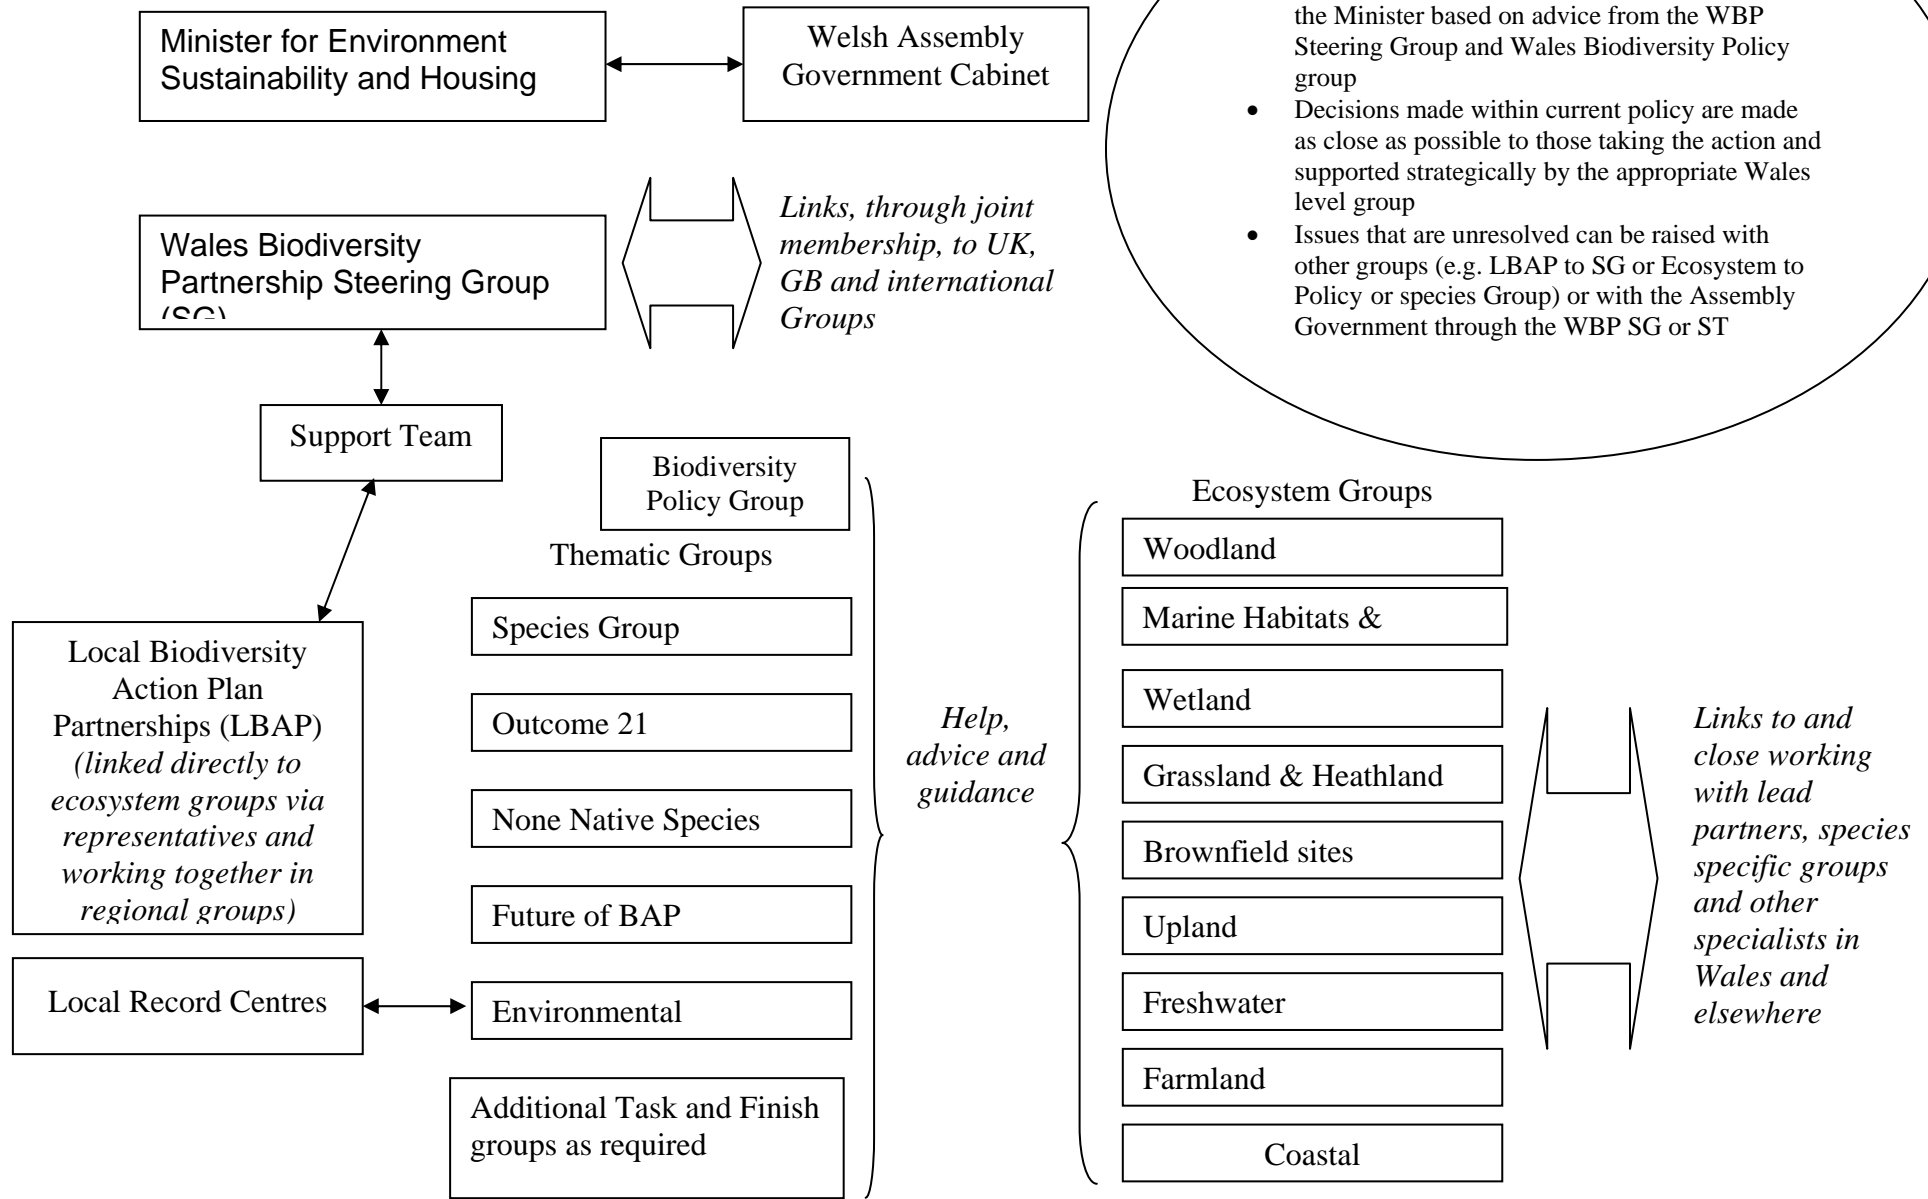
Minister for Environment Sustainability and Housing

Welsh Assembly Government Cabinet

the Minister based on advice from the WBP Steering Group and Wales Biodiversity Policy group
• Decisions made within current policy are made as close as possible to those taking the action and supported strategically by the appropriate Wales level group
• Issues that are unresolved can be raised with other groups (e.g. LBAP to SG or Ecosystem to Policy or species Group) or with the Assembly Government through the WBP SG or ST

Wales Biodiversity Partnership Steering Group (SG)

Links, through joint membership, to UK, GB and international Groups

Support Team

Biodiversity Policy Group

Thematic Groups

Species Group

Outcome 21

None Native Species

Future of BAP

Environmental

Additional Task and Finish groups as required

Local Biodiversity Action Plan Partnerships (LBAP) (linked directly to ecosystem groups via representatives and working together in regional groups)

Local Record Centres

Help, advice and guidance

Ecosystem Groups

Woodland

Marine Habitats &

Wetland

Grassland & Heathland

Brownfield sites

Upland

Freshwater

Farmland

Coastal

Links to and close working with lead partners, species specific groups and other specialists in Wales and elsewhere